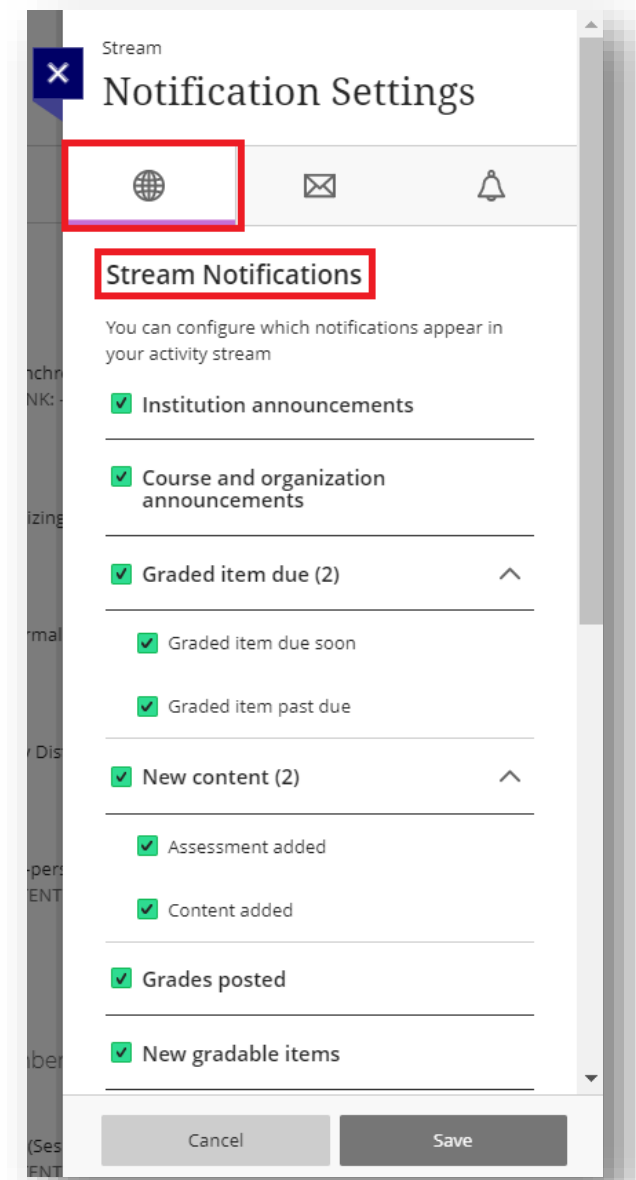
Stream
Notification Settings

Stream Notifications

You can configure which notifications appear in your activity stream

Institution announcements

Course and organization announcements

Graded item due (2)

Graded item due soon

Graded item past due

New content (2)

Assessment added

Content added

Grades posted

New gradable items

Cancel
Save